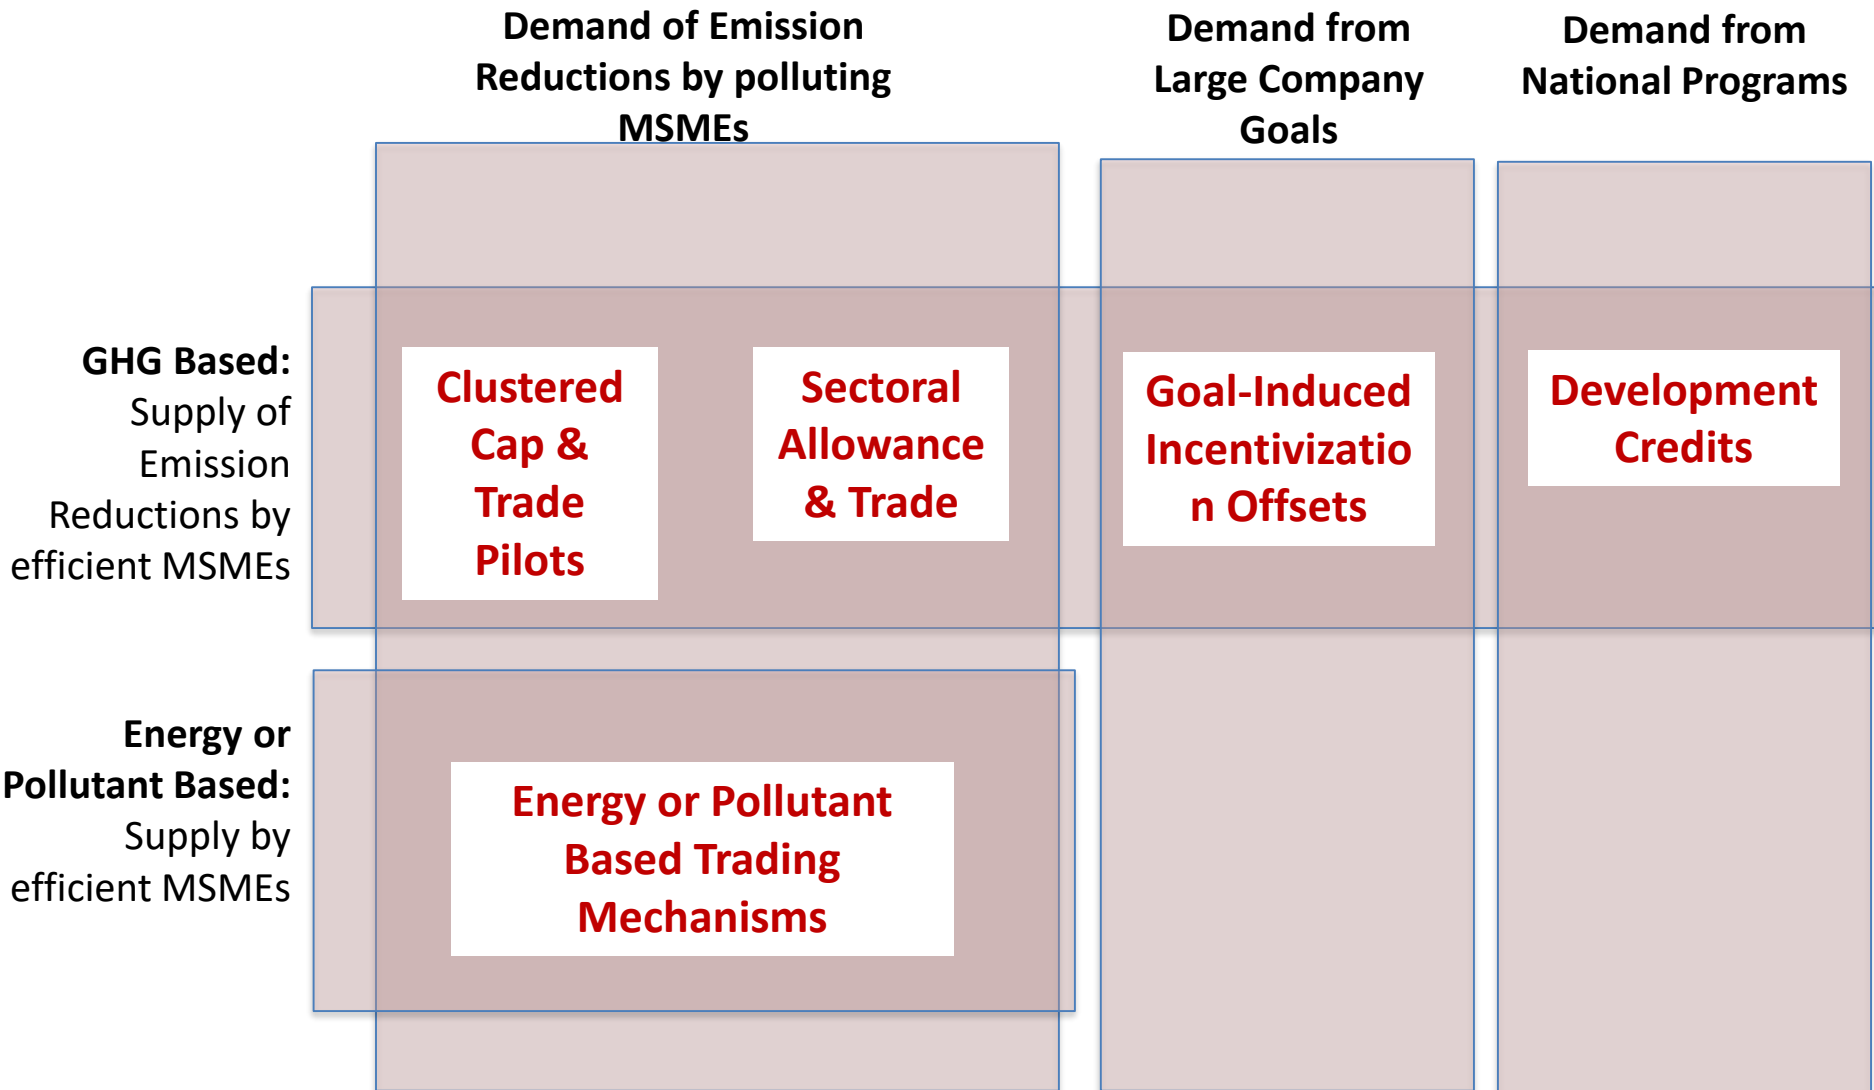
Demand of Emission Reductions by polluting MSMEs

Demand from Large Company Goals

Demand from National Programs

GHG Based: Supply of Emission Reductions by efficient MSMEs

Clustered Cap & Trade Pilots

Sectoral Allowance & Trade

Goal-Induced Incentivizatio n Offsets

Development Credits

Energy or Pollutant Based: Supply by efficient MSMEs

Energy or Pollutant Based Trading Mechanisms